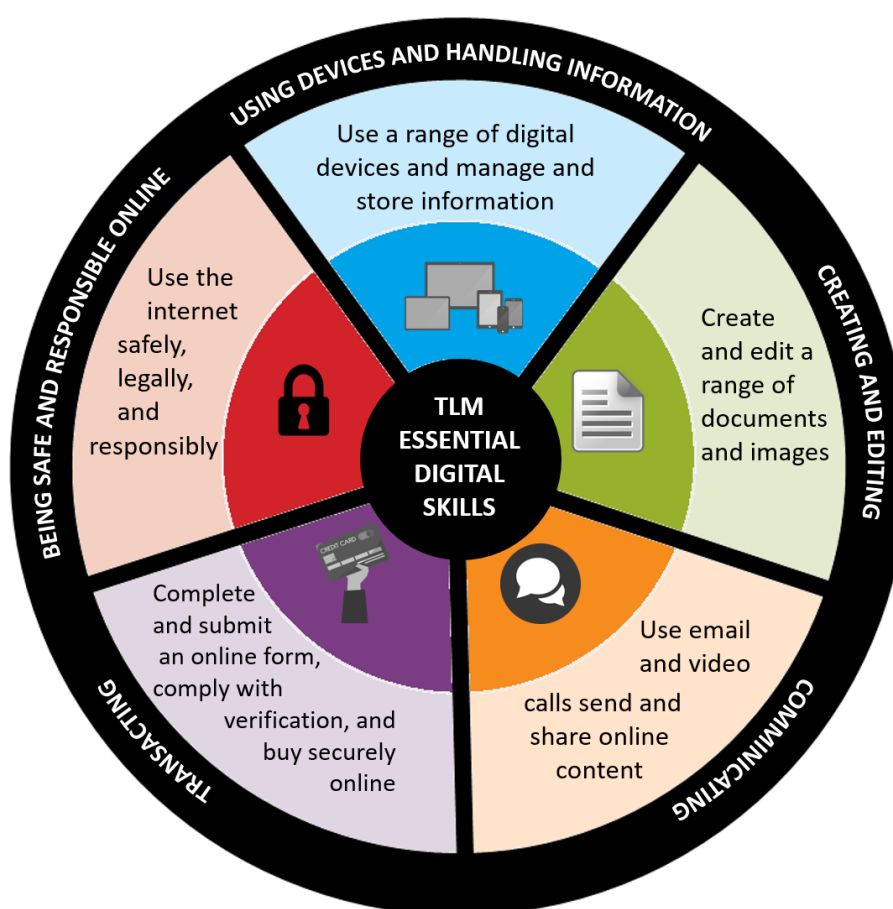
TLM ESSENTIAL DIGITAL SKILLS

USING DEVICES AND HANDLING INFORMATION

Use a range of digital devices and manage and store information

CREATING AND EDITING

Create and edit a range of documents and images

COMMINICATING

Use email and video

calls send and share online content

TRANSACTING

CREDIT CARD

Complete and submit an online form, comply with verification, and buy securely online

BEING SAFE AND RESPONSIBLE ONLINE

Use the internet safely, legally, and responsibly